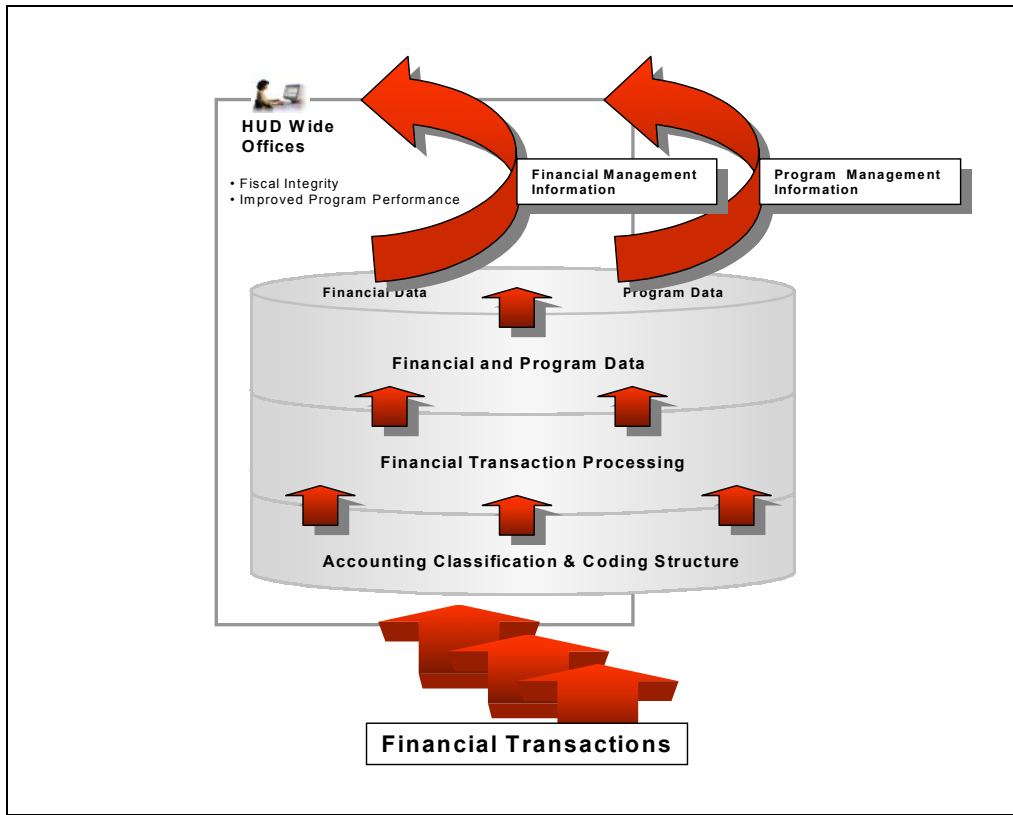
HUD Wide Offices

• Fiscal Integrity
• Improved Program Performance

Financial Management Information

Program Management Information

Financial Data

Program Data

Financial and Program Data

Financial Transaction Processing

Accounting Classification & Coding Structure

Financial Transactions